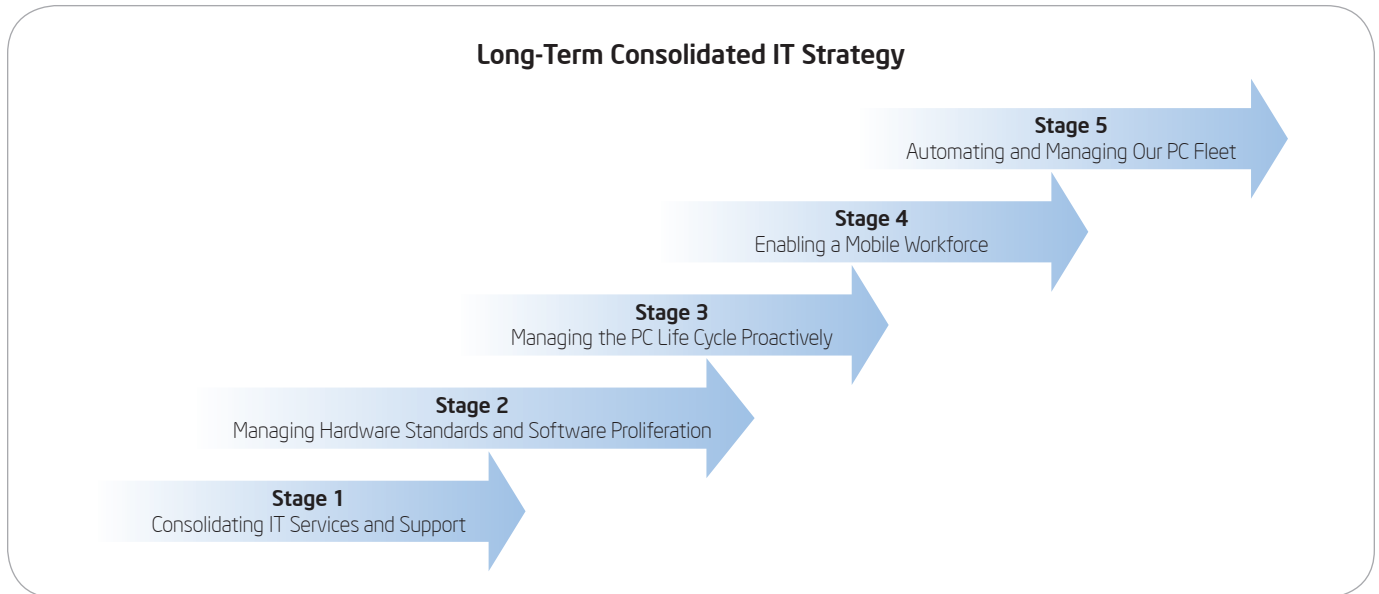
Long-Term Consolidated IT Strategy

Stage 5
Automating and Managing Our PC Fleet

Stage 4
Enabling a Mobile Workforce

Stage 3
Managing the PC Life Cycle Proactively

Stage 2
Managing Hardware Standards and Software Proliferation

Stage 1
Consolidating IT Services and Support